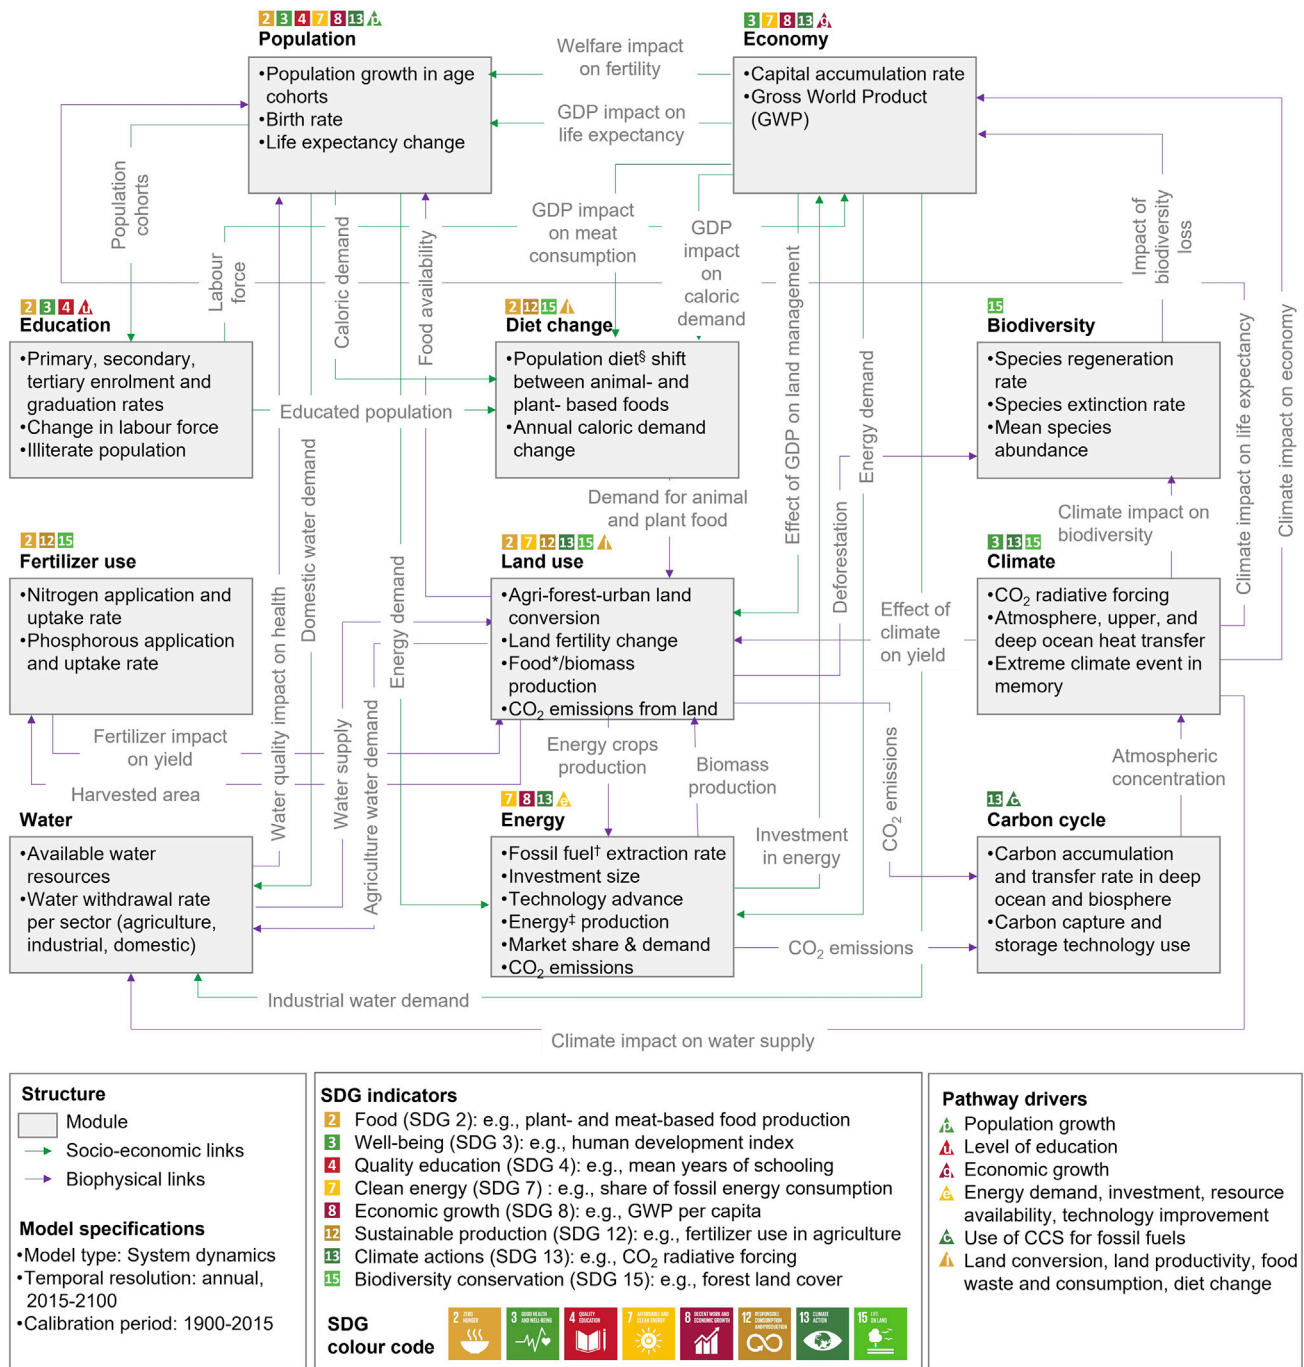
2 3 4 7 8 13
Population
•Population growth in age cohorts
•Birth rate
•Life expectancy change

Welfare impact on fertility

GDP impact on life expectancy

3 7 8 13
Economy
•Capital accumulation rate
•Gross World Product (GWP)

Population cohorts

Labour force

Caloric demand

Food availability

GDP impact on meat consumption

GDP impact on caloric demand

Effect of GDP on land management

Energy demand

Impact of biodiversity loss

Climate impact on life expectancy

Climate impact on economy

2 3 4
Education
•Primary, secondary, tertiary enrolment and graduation rates
•Change in labour force
•Illiterate population

2 12 15
Diet change
•Population diet§ shift between animal- and plant- based foods
•Annual caloric demand change

15
Biodiversity
•Species regeneration rate
•Species extinction rate
•Mean species abundance

Educated population

Domestic water demand

Water quality impact on health

Energy demand

Demand for animal and plant food

Deforestation

Climate impact on biodiversity

2 12 15
Fertilizer use
•Nitrogen application and uptake rate
•Phosphorous application and uptake rate

2 7 12 13 15
Land use
•Agri-forest-urban land conversion
•Land fertility change
•Food*/biomass production
•$CO_2$ emissions from land

Effect of climate on yield

3 13 15
Climate
•$CO_2$ radiative forcing
•Atmosphere, upper, and deep ocean heat transfer
•Extreme climate event in memory

Fertilizer impact on yield

Harvested area

Water supply

Agriculture water demand

Energy crops production

Biomass production

$CO_2$ emissions

Atmospheric concentration

Water
•Available water resources
•Water withdrawal rate per sector (agriculture, industrial, domestic)

7 8 13
Energy
•Fossil fuel† extraction rate
•Investment size
•Technology advance
•Energy‡ production
•Market share & demand
•$CO_2$ emissions

Investment in energy

13
Carbon cycle
•Carbon accumulation and transfer rate in deep ocean and biosphere
•Carbon capture and storage technology use

$CO_2$ emissions

Industrial water demand

Climate impact on water supply

Structure
Module
Socio-economic links
Biophysical links

Model specifications
•Model type: System dynamics
•Temporal resolution: annual, 2015-2100
•Calibration period: 1900-2015

SDG indicators
2 Food (SDG 2): e.g., plant- and meat-based food production
3 Well-being (SDG 3): e.g., human development index
4 Quality education (SDG 4): e.g., mean years of schooling
7 Clean energy (SDG 7) : e.g., share of fossil energy consumption
8 Economic growth (SDG 8): e.g., GWP per capita
12 Sustainable production (SDG 12): e.g., fertilizer use in agriculture
13 Climate actions (SDG 13): e.g., $CO_2$ radiative forcing
15 Biodiversity conservation (SDG 15): e.g., forest land cover

SDG colour code
2 ZERO HUNGER 3 GOOD HEALTH AND WELL-BEING 4 QUALITY EDUCATION 7 AFFORDABLE AND CLEAN ENERGY 8 DECENT WORK AND ECONOMIC GROWTH 12 RESPONSIBLE CONSUMPTION AND PRODUCTION 13 CLIMATE ACTION 15 LIFE ON LAND

Pathway drivers
Population growth
Level of education
Economic growth
Energy demand, investment, resource availability, technology improvement
Use of CCS for fossil fuels
Land conversion, land productivity, food waste and consumption, diet change